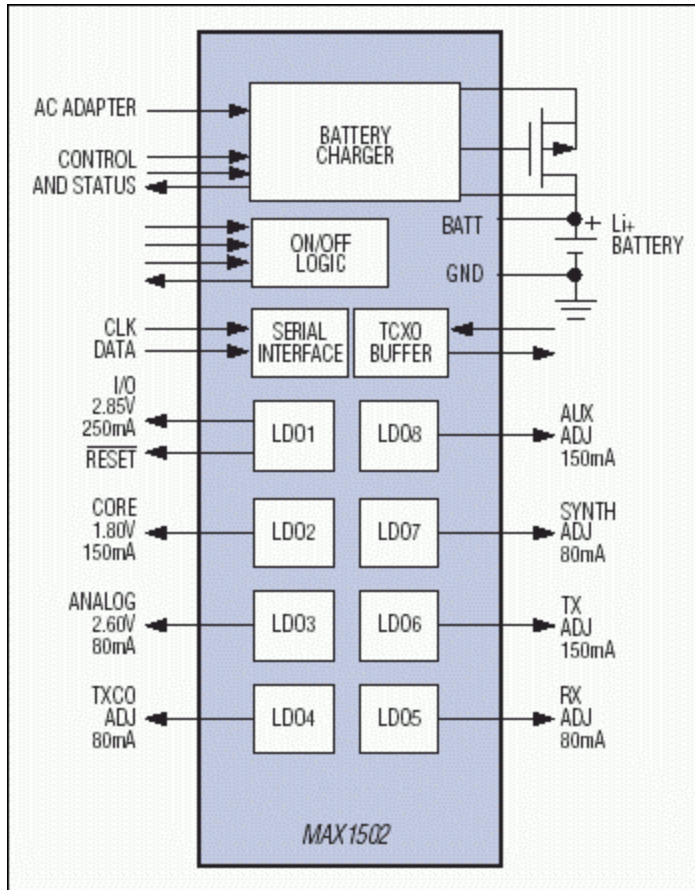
AC ADAPTER

BATTERY CHARGER

CONTROL AND STATUS

BATT

+ Li+ BATTERY

ON/OFF LOGIC

GND

CLK
DATA

SERIAL INTERFACE

TCXO BUFFER

I/O
2.85V
250mA
$\overline{\text{RESET}}$

LDO1

LDO8

AUX
ADJ
150mA

CORE
1.80V
150mA

LDO2

LDO7

SYNTH
ADJ
80mA

ANALOG
2.60V
80mA

LDO3

LDO6

TX
ADJ
150mA

TXCO
ADJ
80mA

LDO4

LDO5

RX
ADJ
80mA

MAX1502